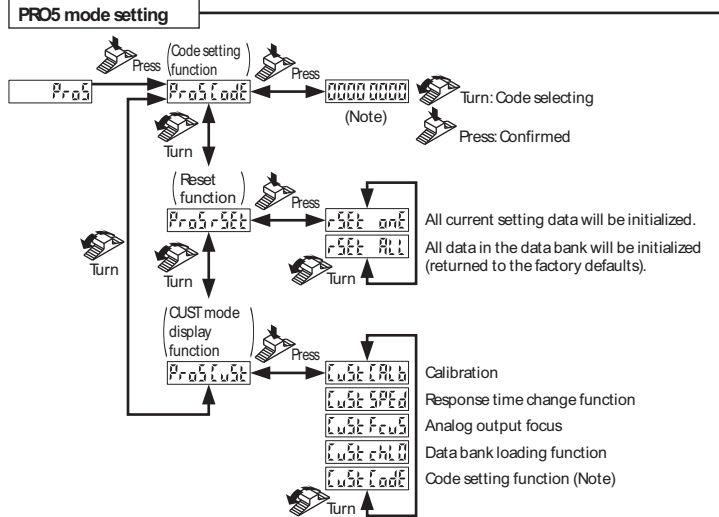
PRO5 mode setting

Pro5

Press

(Code setting function)

Pro5 CodE

Press

0000 0000

(Note)

Turn: Code selecting

Press: Confirmed

Turn

(Reset function)

Press

Pro5 rSEt

rSEt onE

rSEt ALL

All current setting data will be initialized.

All data in the data bank will be initialized (returned to the factory defaults).

Turn

Turn

Turn

(CUST mode display function)

Press

Pro5 CuSt

CuSt CALb

CuSt SPEd

CuSt FcuS

CuSt chLd

CuSt CodE

Calibration

Response time change function

Analog output focus

Data bank loading function

Code setting function (Note)

Turn